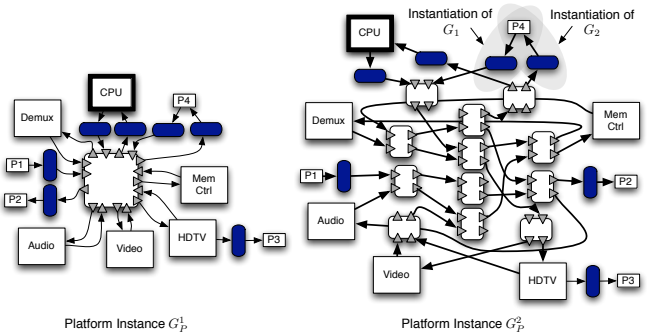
CPU

P4

Demux

P1

P2

Mem Ctrl

Audio

Video

HDTV

P3

Platform Instance $G_P^1$

Instantiation of $G_1$

Instantiation of $G_2$

CPU

P4

Demux

Mem Ctrl

P1

P2

Audio

Video

HDTV

P3

Platform Instance $G_P^2$